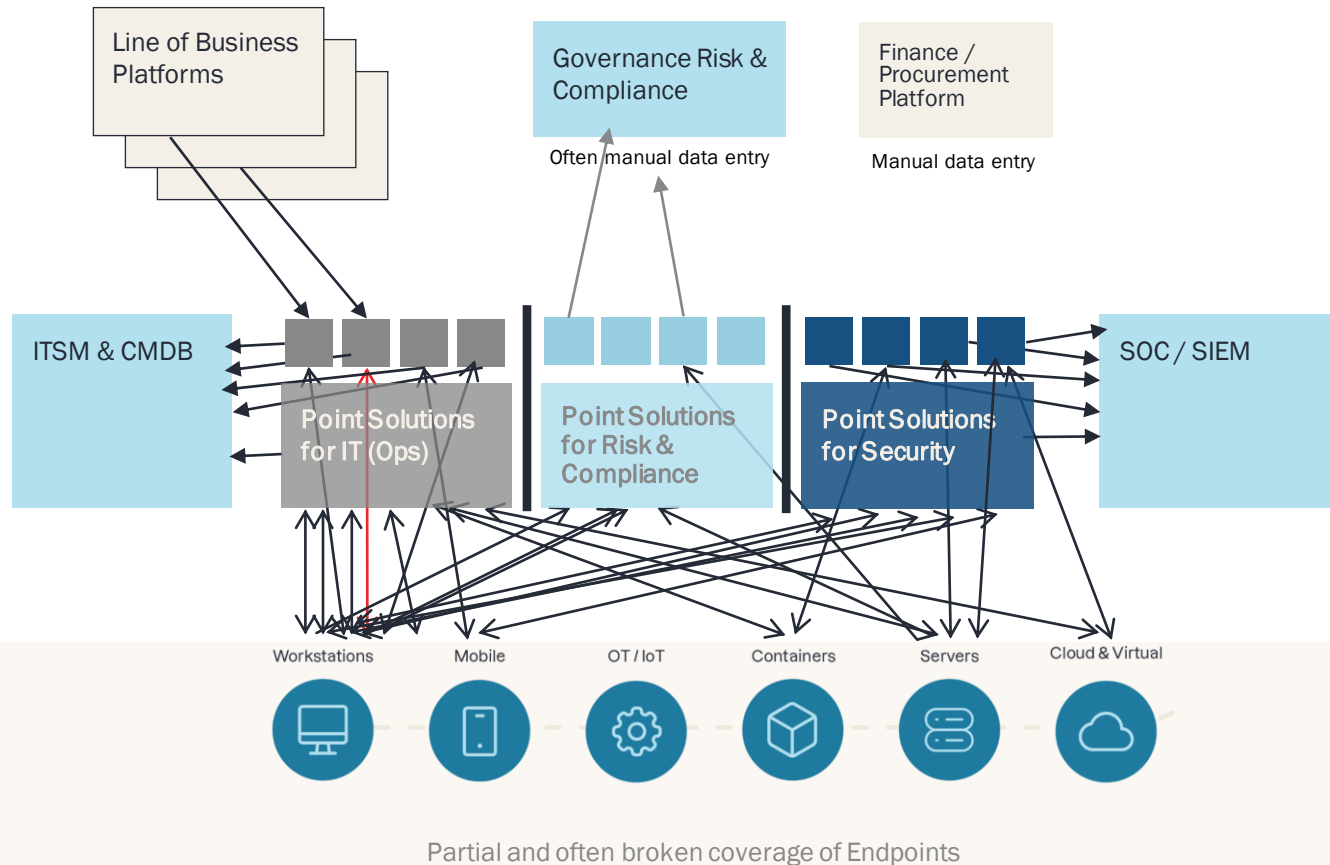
Line of Business Platforms

Governance Risk & Compliance

Often manual data entry

Finance / Procurement Platform

Manual data entry

ITSM & CMDB

Point Solutions for IT (Ops)

Point Solutions for Risk & Compliance

Point Solutions for Security

SOC / SIEM

Workstations

Mobile

OT / IoT

Containers

Servers

Cloud & Virtual

Partial and often broken coverage of Endpoints